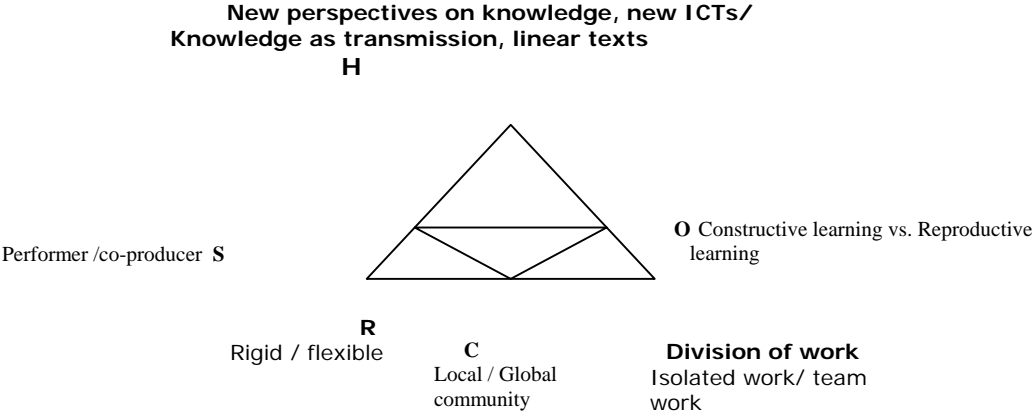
New perspectives on knowledge, new ICTs/ Knowledge as transmission, linear texts
H

Performer /co-producer S

O Constructive learning vs. Reproductive learning

R
Rigid / flexible

C
Local / Global community

Division of work
Isolated work/ team work